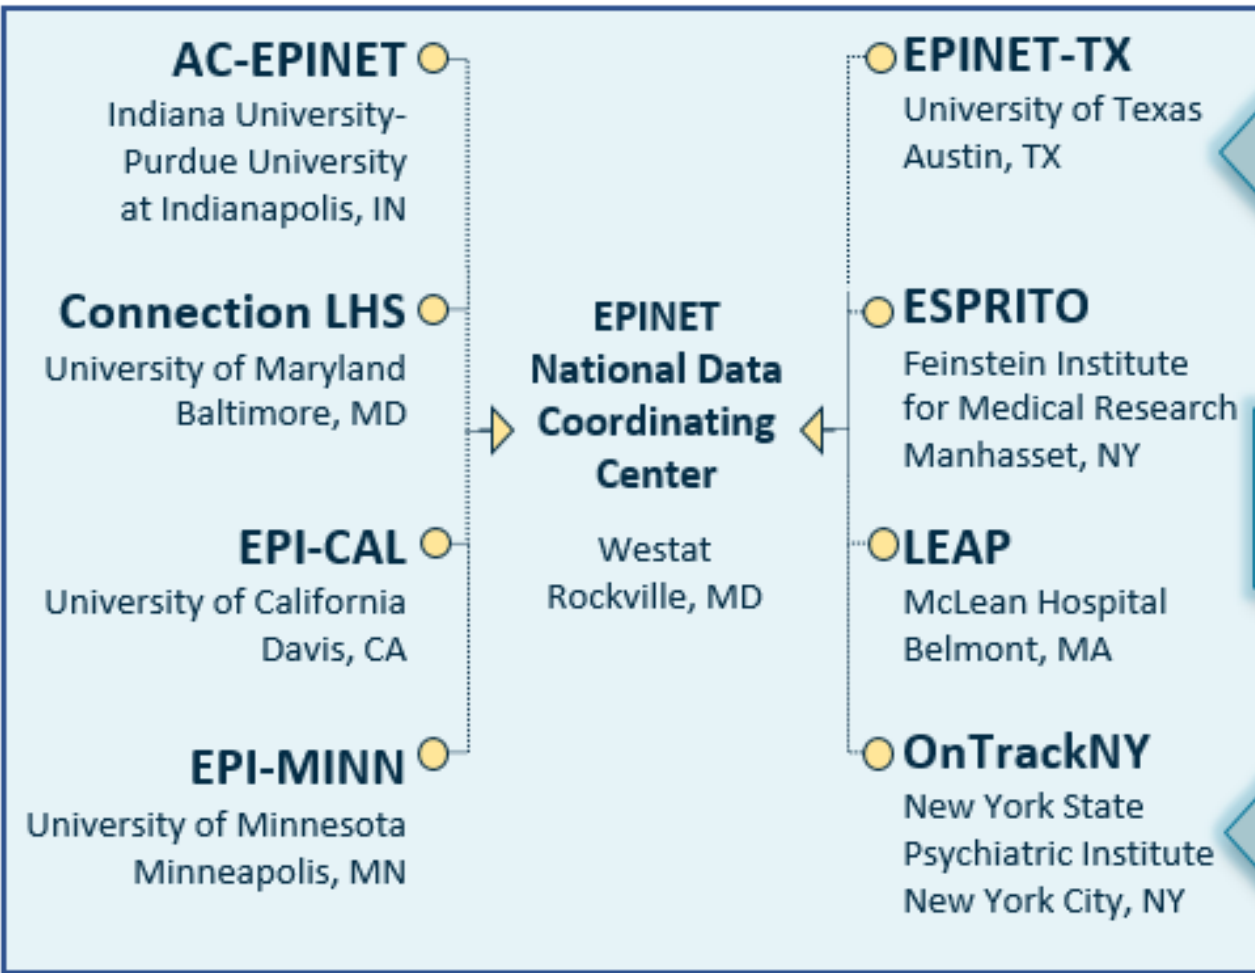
AC-EPINET
Indiana University-Purdue University at Indianapolis, IN

Connection LHS
University of Maryland
Baltimore, MD

EPI-CAL
University of California
Davis, CA

EPI-MINN
University of Minnesota
Minneapolis, MN

EPINET
National Data Coordinating Center

Westat
Rockville, MD

EPINET-TX
University of Texas
Austin, TX

ESPRITO
Feinstein Institute for Medical Research
Manhasset, NY

LEAP
McLean Hospital
Belmont, MA

OnTrackNY
New York State Psychiatric Institute
New York City, NY